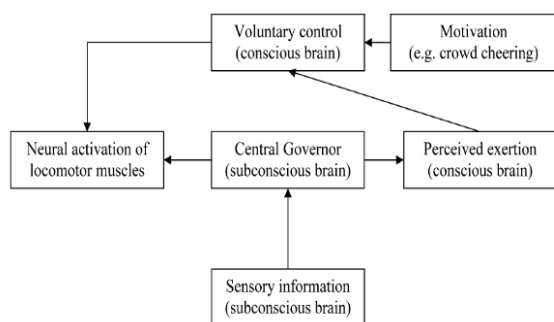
Voluntary control (conscious brain)

Motivation (e.g. crowd cheering)

Neural activation of locomotor muscles

Central Governor (subconscious brain)

Perceived exertion (conscious brain)

Sensory information (subconscious brain)